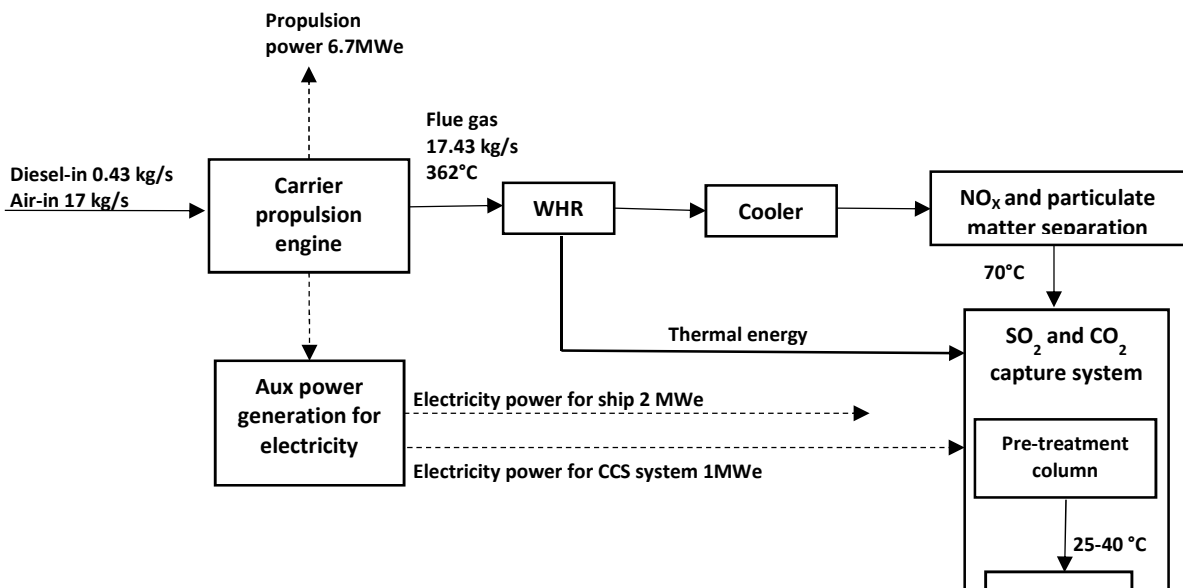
Propulsion power 6.7MWe

Diesel-in 0.43 kg/s
Air-in 17 kg/s

Carrier propulsion engine

Flue gas
17.43 kg/s
362°C

WHR

Cooler

$NO_X$ and particulate matter separation

70°C

Thermal energy

$SO_2$ and $CO_2$ capture system

Aux power generation for electricity

Electricity power for ship 2 MWe

Electricity power for CCS system 1MWe

Pre-treatment column

25-40 °C